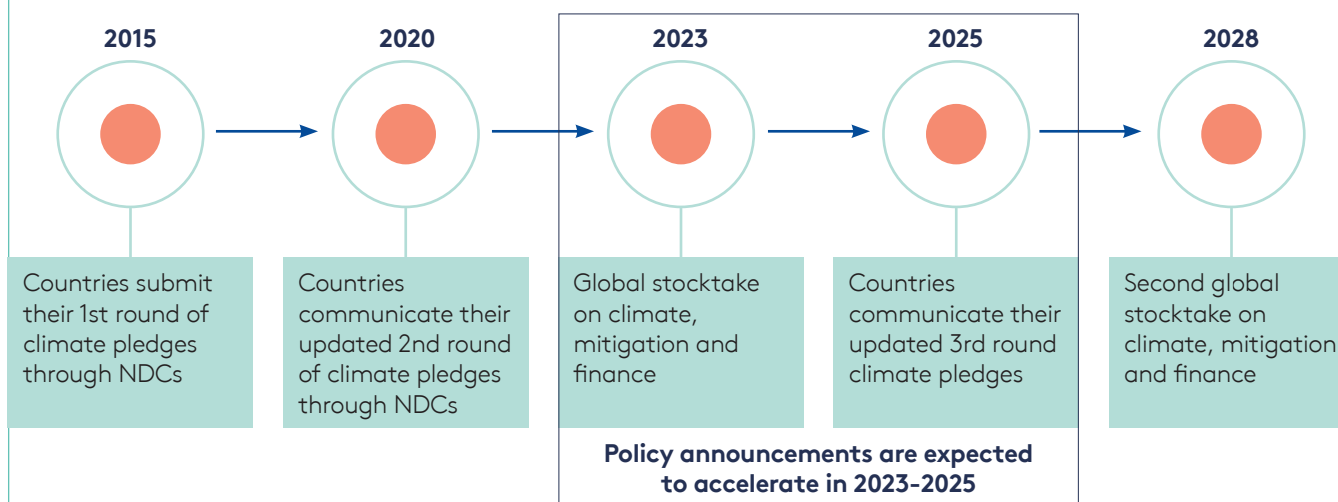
2015

Countries submit their 1st round of climate pledges through NDCs

2020

Countries communicate their updated 2nd round of climate pledges through NDCs

2023

Global stocktake on climate, mitigation and finance

2025

Countries communicate their updated 3rd round climate pledges

Policy announcements are expected to accelerate in 2023-2025

2028

Second global stocktake on climate, mitigation and finance